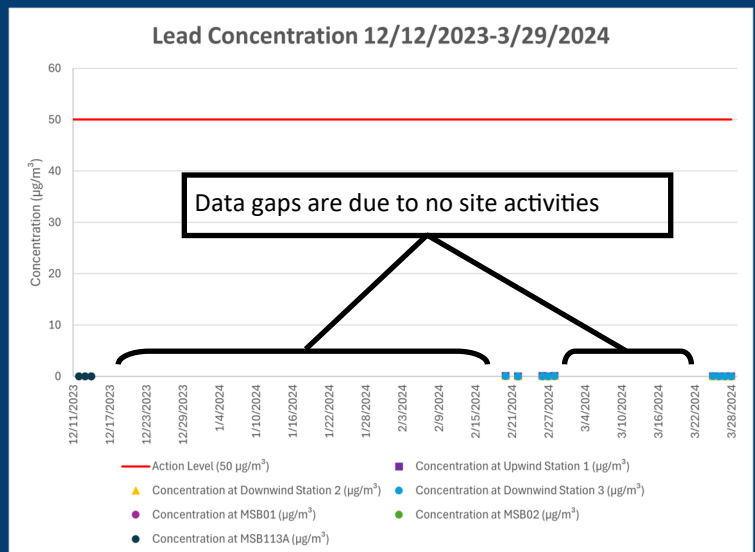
Lead Concentration 12/12/2023-3/29/2024

60
50
40
30
20
10
0

Concentration (µg/m$^3$)

Data gaps are due to no site activities

12/11/2023
12/17/2023
12/23/2023
12/29/2023
1/4/2024
1/10/2024
1/16/2024
1/22/2024
1/28/2024
2/3/2024
2/9/2024
2/15/2024
2/21/2024
2/27/2024
3/4/2024
3/10/2024
3/16/2024
3/22/2024
3/28/2024

Action Level (50 µg/m$^3$)
Concentration at Upwind Station 1 (µg/m$^3$)
Concentration at Downwind Station 2 (µg/m$^3$)
Concentration at Downwind Station 3 (µg/m$^3$)
Concentration at MSB01 (µg/m$^3$)
Concentration at MSB02 (µg/m$^3$)
Concentration at MSB113A (µg/m$^3$)